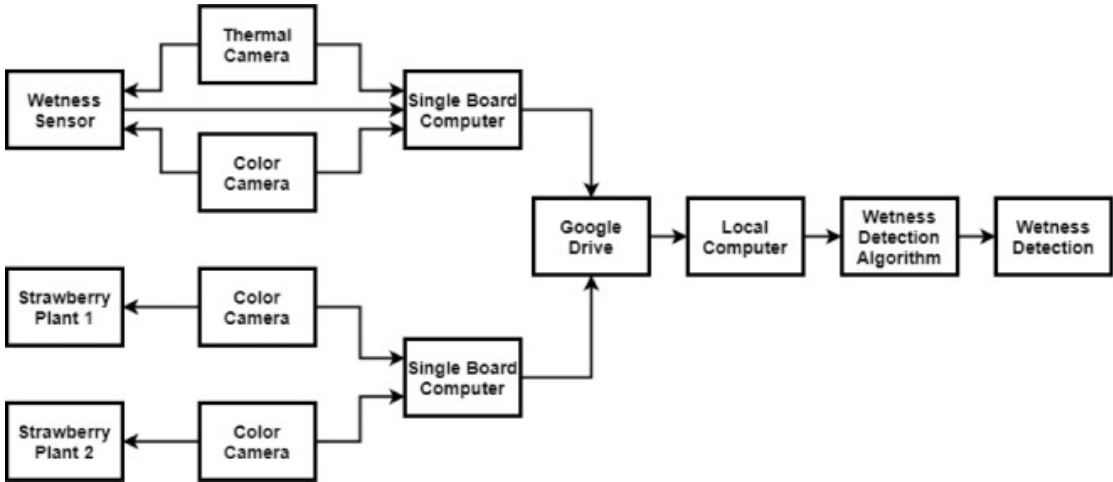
Thermal Camera

Wetness Sensor

Single Board Computer

Color Camera

Google Drive

Local Computer

Wetness Detection Algorithm

Wetness Detection

Strawberry Plant 1

Color Camera

Single Board Computer

Strawberry Plant 2

Color Camera